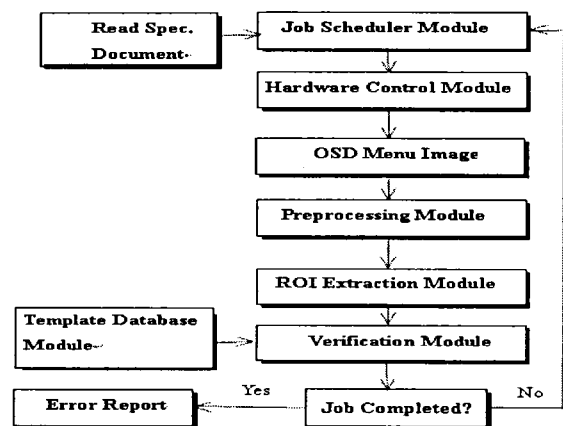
Read Spec. Document

Job Scheduler Module

Hardware Control Module

OSD Menu Image

Preprocessing Module

ROI Extraction Module

Template Database Module

Verification Module

Yes

No

Error Report

Job Completed?